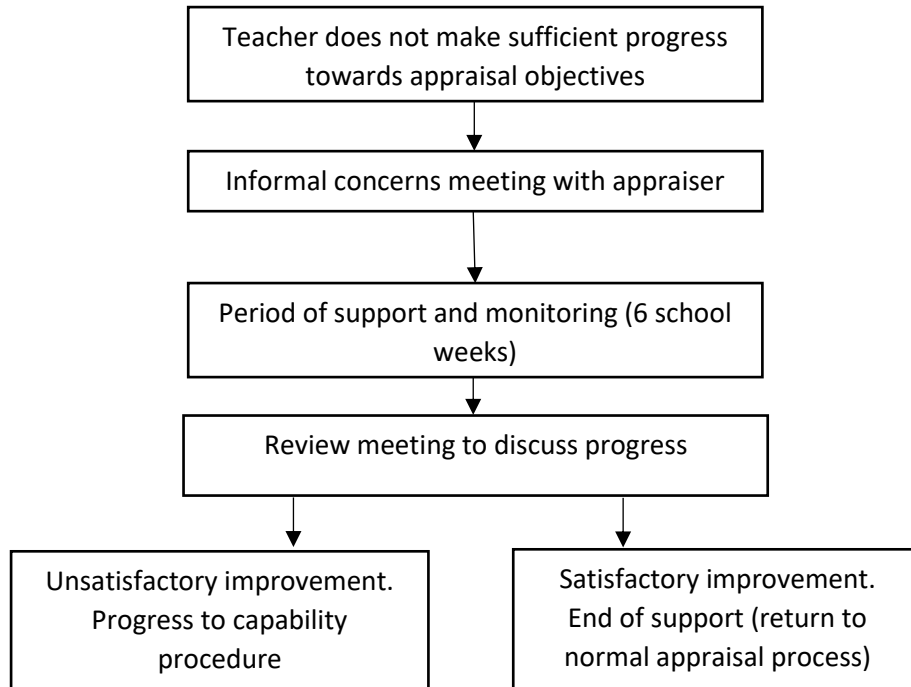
Teacher does not make sufficient progress towards appraisal objectives

Informal concerns meeting with appraiser

Period of support and monitoring (6 school weeks)

Review meeting to discuss progress

Unsatisfactory improvement. Progress to capability procedure

Satisfactory improvement. End of support (return to normal appraisal process)